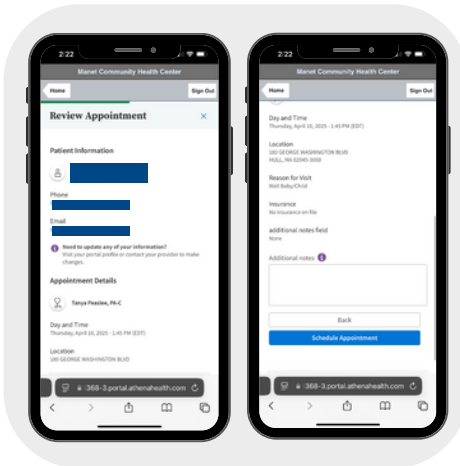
2:22

Manet Community Health Center

Home

Sign Out

Review Appointment

×

Patient Information

Phone

Email

Need to update any of your information?
Visit your portal profile or contact your provider to make changes.

Appointment Details

Tanya Peaslee, PA-C

Day and Time
Thursday, April 10, 2025 - 1:45 PM (EDT)

Location
180 GEORGE WASHINGTON BLVD

:368-3.portal.athenahealth.com

2:22

Manet Community Health Center

Home

Sign Out

Day and Time
Thursday, April 10, 2025 - 1:45 PM (EDT)

Location
180 GEORGE WASHINGTON BLVD
HULL, MA 02045-3000

Reason for Visit
Well Baby/Child

Insurance
No insurance on file

additional notes field
None

Additional notes

Back

Schedule Appointment

:368-3.portal.athenahealth.com